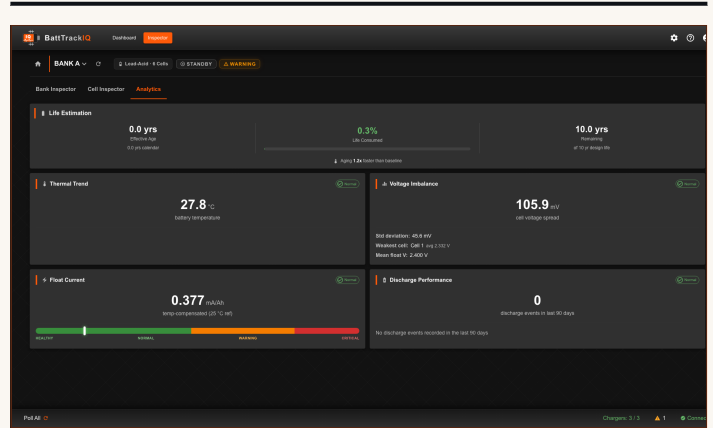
BattTrackIQ Dashboard Inspector

BANK A Lead-Acid · 6 Cells STANDBY WARNING

Bank Inspector Cell Inspector Analytics

Life Estimation

0.0 yrs
Effective Age
0.0 yrs calendar

0.3%
Life Consumed

10.0 yrs
Remaining
of 10 yr design life

Aging 1.2x faster than baseline

Thermal Trend
Normal

27.8 °C
battery temperature

Voltage Imbalance
Normal

105.9 mV
cell voltage spread

Std deviation: 45.6 mV
Weakest cell: Cell 1 avg 2.532 V
Mean float V: 2.400 V

Float Current
Normal

0.377 mA/Ah
temp-compensated (25 °C ref)

HEALTHY NORMAL WARNING CRITICAL

Discharge Performance
Normal

0
discharge events in last 90 days

No discharge events recorded in the last 90 days

Poll All

Chargers: 3 / 3 1 Connec